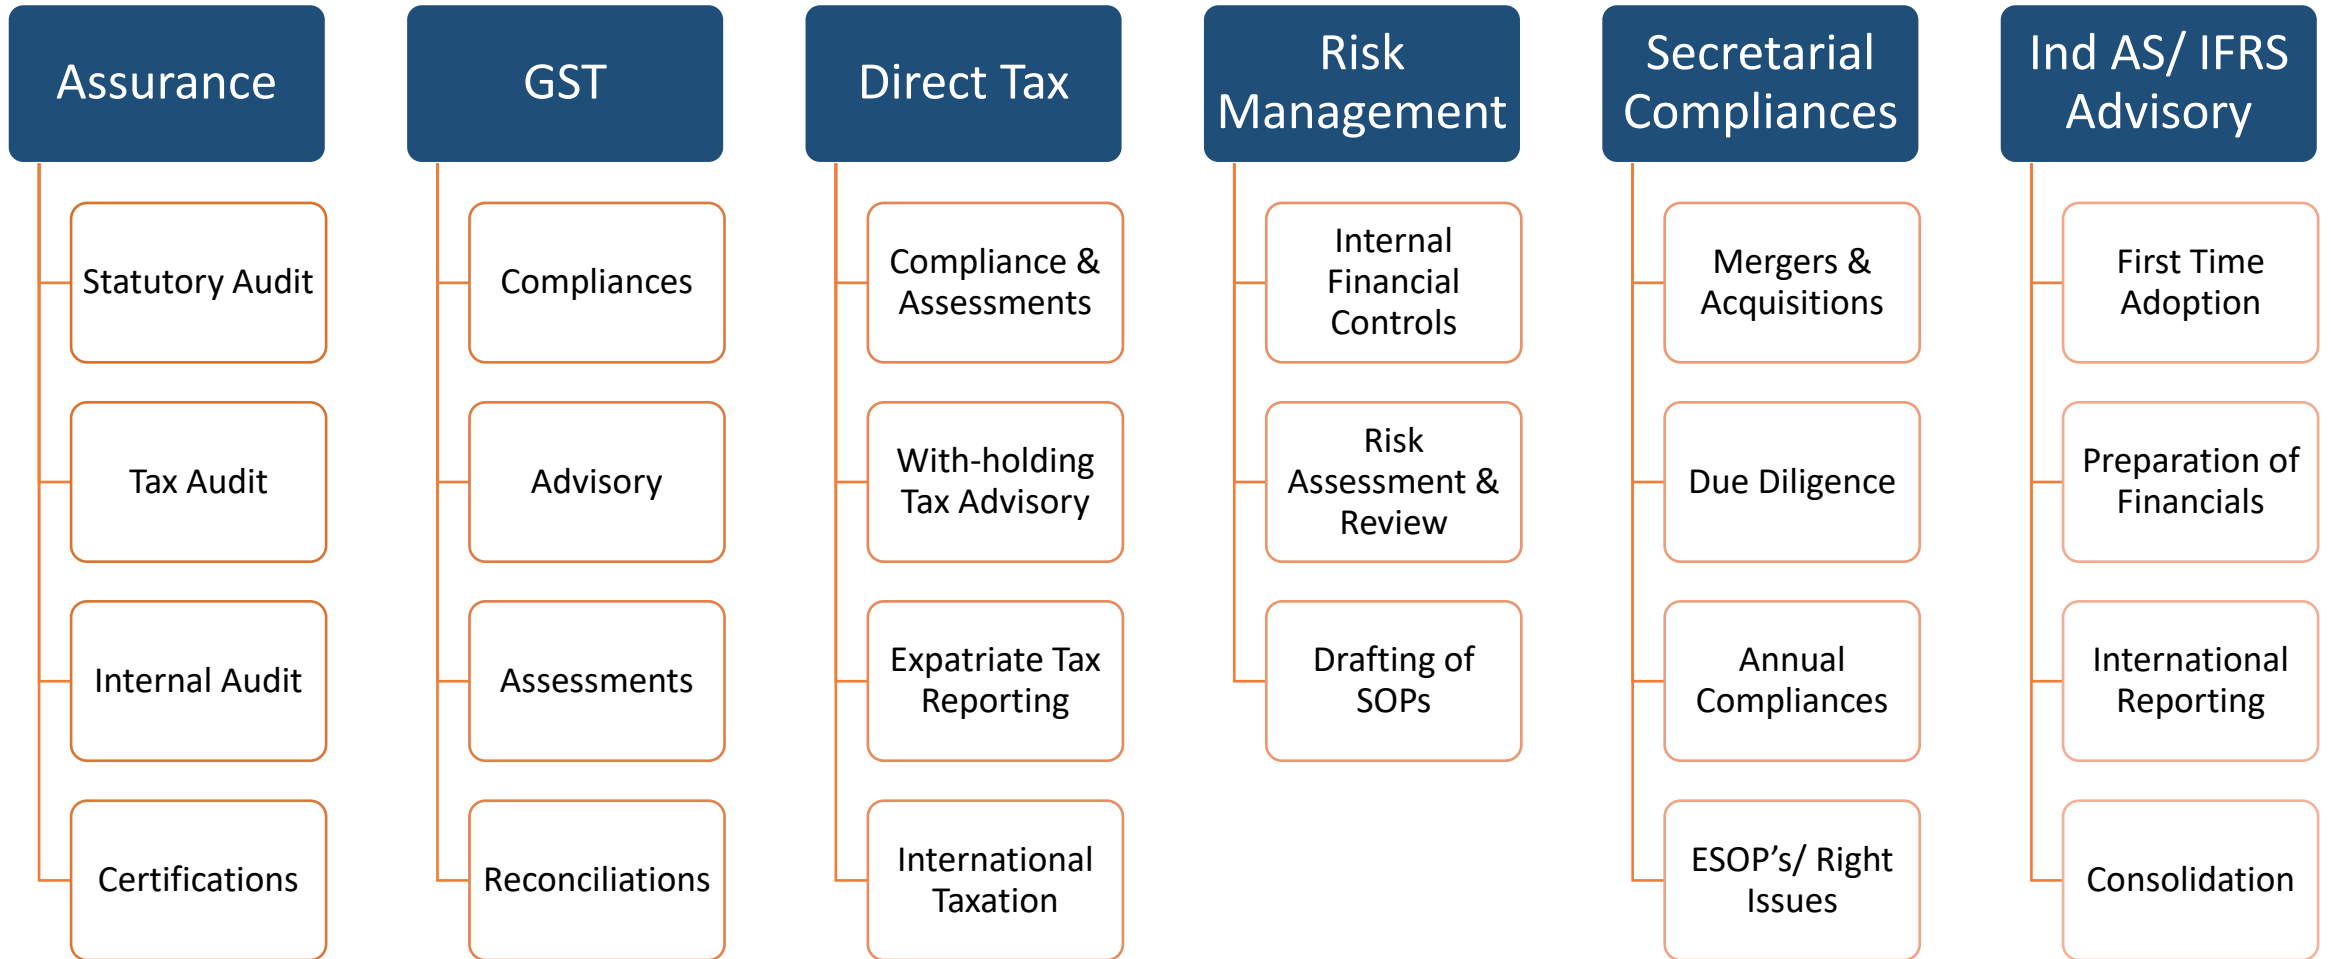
Assurance

Statutory Audit

Tax Audit

Internal Audit

Certifications

GST

Compliances

Advisory

Assessments

Reconciliations

Direct Tax

Compliance & Assessments

With-holding Tax Advisory

Expatriate Tax Reporting

International Taxation

Risk Management

Internal Financial Controls

Risk Assessment & Review

Drafting of SOPs

Secretarial Compliances

Mergers & Acquisitions

Due Diligence

Annual Compliances

ESOP’s/ Right Issues

Ind AS/ IFRS Advisory

First Time Adoption

Preparation of Financials

International Reporting

Consolidation